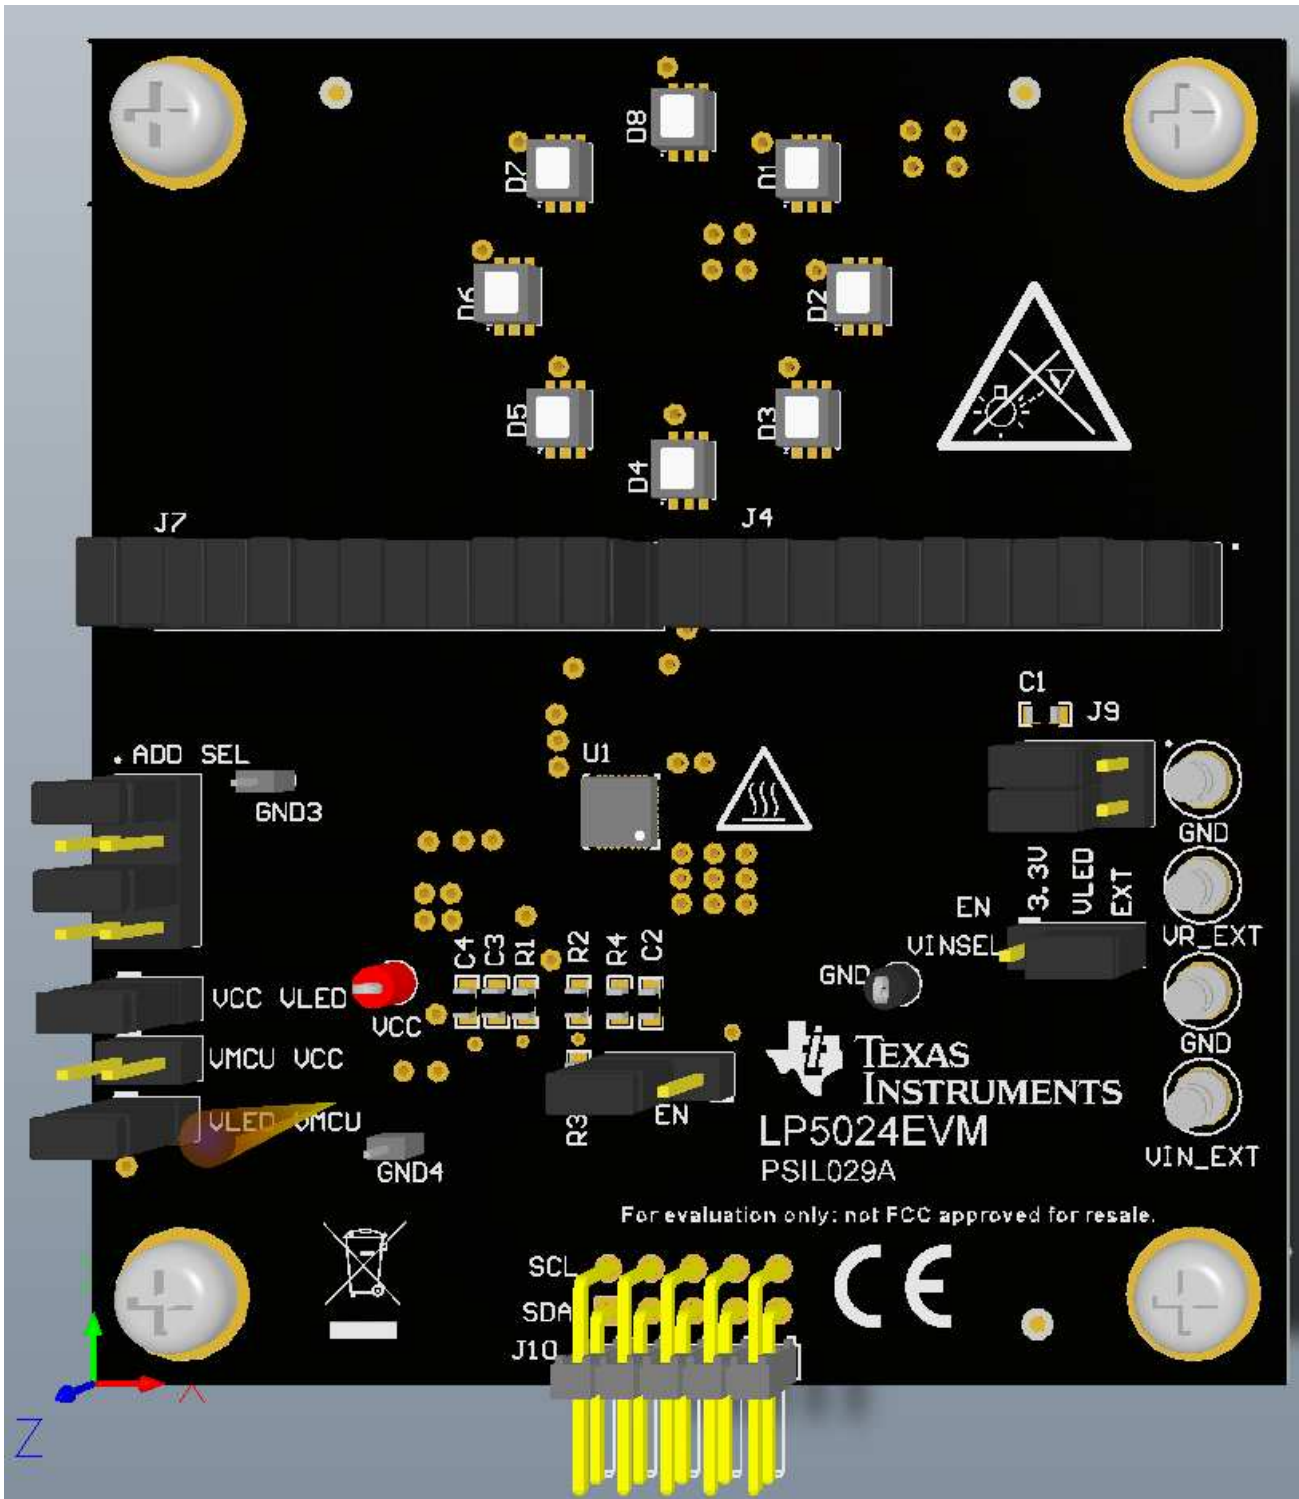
D8
D7
D1
D6
D2
D5
D3
D4
J7
J4
C1
J9
ADD SEL
U1
GND3
GND
3.3V
VLED
EXT
EN
VINSEL
VR_EXT
C4 C3 R1 R2 R4 C2
GND
VCC VLED
VCC
GND
VMCU VCC
TEXAS INSTRUMENTS
VLED VMCU
R3
EN
LP5024EVM
VIN_EXT
GND4
PSIL029A
For evaluation only: not FCC approved for resale.
SCL
SDA
J10
CE
Z
X